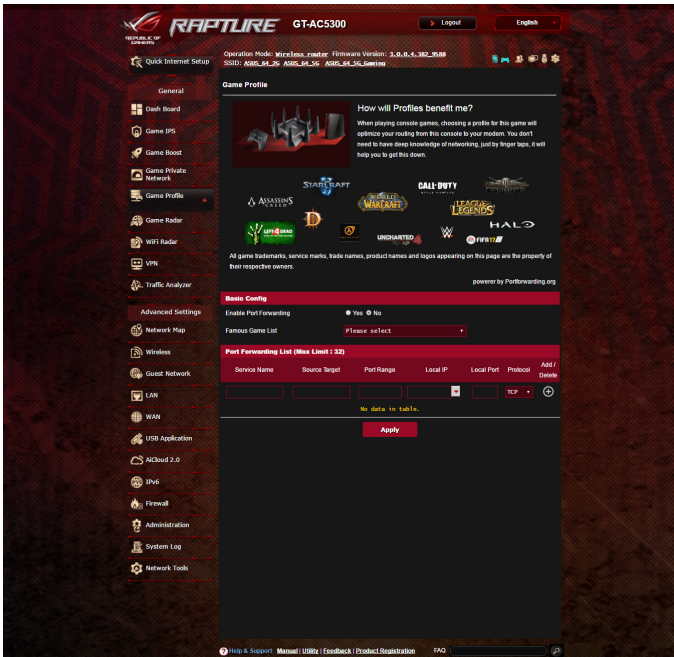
REPUBLIC OF GAMERS RAPTURE GT-AC5300

Logout

English

Operation Mode: Wireless router Firmware Version: 3.0.0.4.382_9588
SSID: ASUS_64_2G ASUS_64_5G ASUS_64_5G_Gaming

Quick Internet Setup

General

Dash Board

Game IPS

Game Boost

Game Private Network

Game Profile

Game Radar

WiFi Radar

VPN

Traffic Analyzer

Advanced Settings

Network Map

Wireless

Guest Network

LAN

WAN

USB Application

AiCloud 2.0

IPv6

Firewall

Administration

System Log

Network Tools

Game Profile

How will Profiles benefit me?

When playing console games, choosing a profile for this game will optimize your routing from this console to your modem. You don't need to have deep knowledge of networking, just by finger taps, it will help you to get this down.

STARCRAFT ASSASSIN'S CREED WORLD OF WARCRAFT CALL OF DUTY LEAGUE OF LEGENDS HALO LEFT 4 DEAD UNCHARTED FIFA 17

All game trademarks, service marks, trade names, product names and logos appearing on this page are the property of their respective owners.

powerer by Portforwarding.org

Basic Config

Enable Port Forwarding ● Yes ● No

Famous Game List Please select

Port Forwarding List (Max Limit : 32)

| Service Name | Source Target | Port Range | Local IP | Local Port | Protocol | Add / Delete |
|---|---|---|---|---|---|---|
| | | | | | TCP | |

No data in table.

Apply

Help & Support Manual | Utility | Feedback | Product Registration FAQ